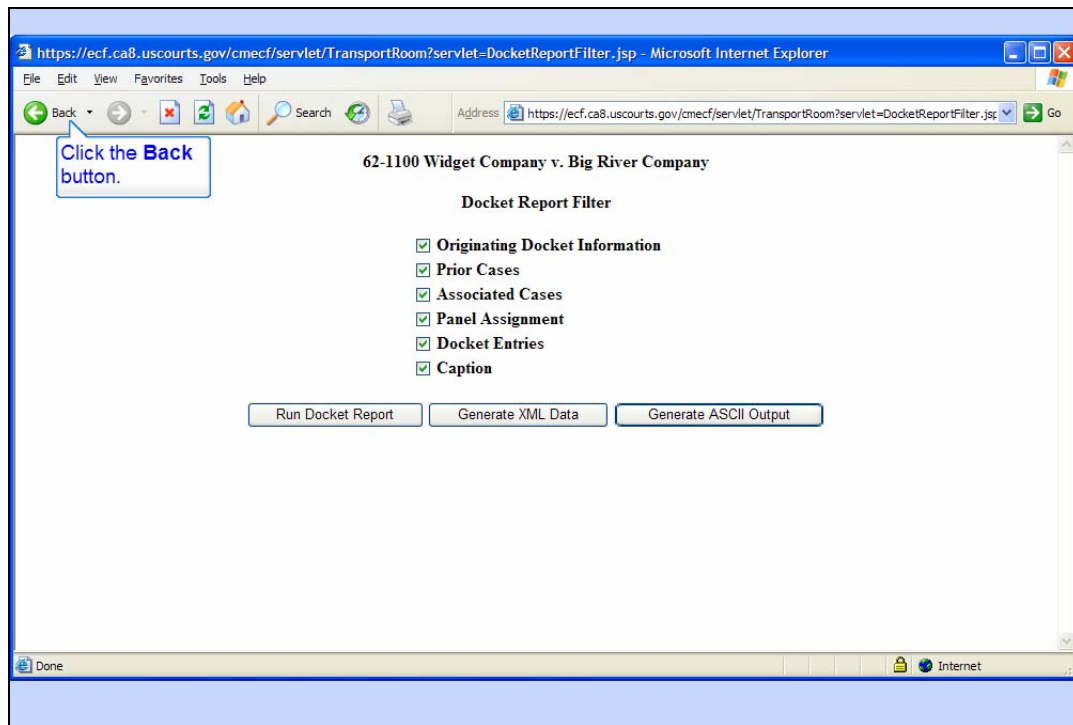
https://ecf.ca8.uscourts.gov/cmecf/servlet/TransportRoom?servlet=DocketReportFilter.jsp - Microsoft Internet Explorer

File Edit View Favorites Tools Help

Back Search Address https://ecf.ca8.uscourts.gov/cmecf/servlet/TransportRoom?servlet=DocketReportFilter.jsp Go

Click the **Back** button.

62-1100 Widget Company v. Big River Company

Docket Report Filter

☑ Originating Docket Information
☑ Prior Cases
☑ Associated Cases
☑ Panel Assignment
☑ Docket Entries
☑ Caption

Run Docket Report | Generate XML Data | Generate ASCII Output

Done Internet